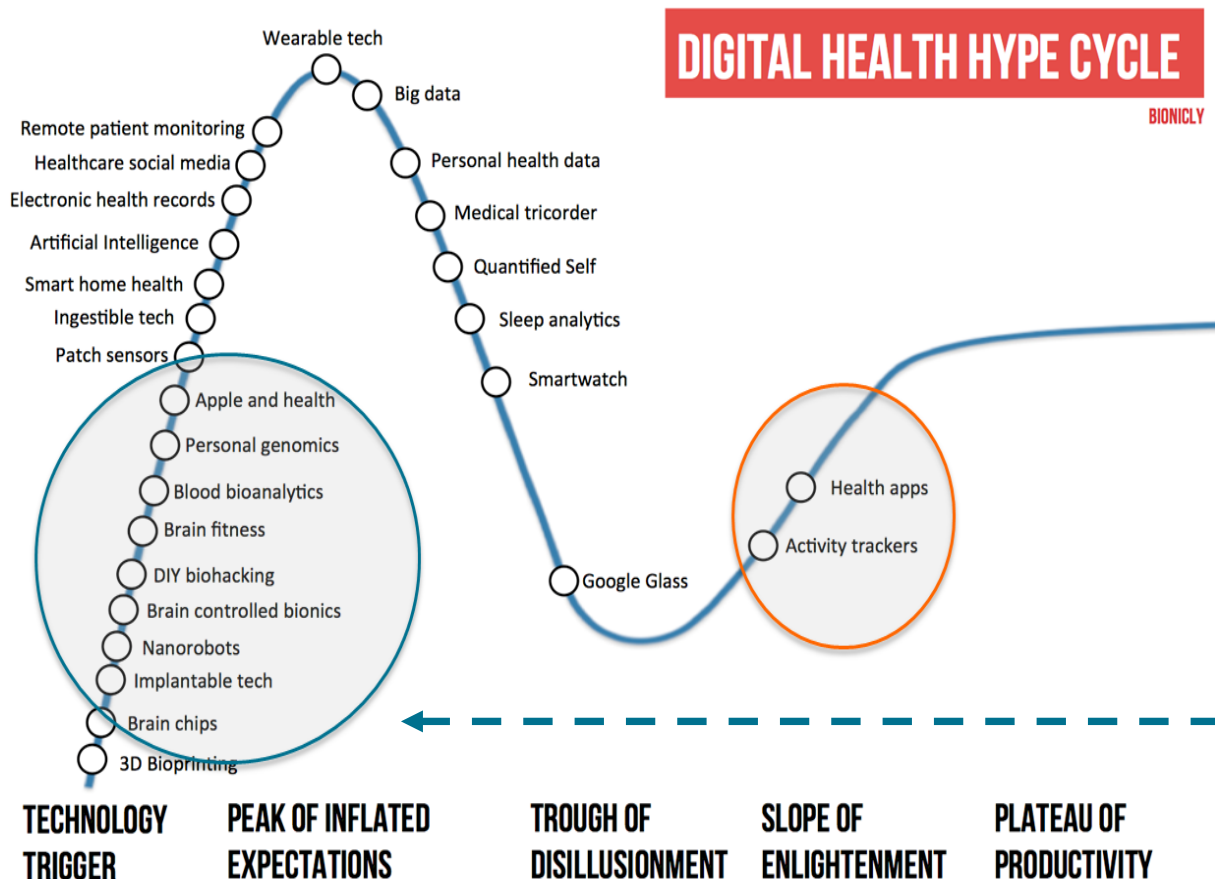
DIGITAL HEALTH HYPE CYCLE

BIONICLY

Wearable tech
Big data
Remote patient monitoring
Healthcare social media
Personal health data
Electronic health records
Medical tricorder
Artificial Intelligence
Quantified Self
Smart home health
Ingestible tech
Sleep analytics
Patch sensors
Smartwatch
Apple and health
Personal genomics
Blood bioanalytics
Health apps
Brain fitness
Activity trackers
DIY biohacking
Google Glass
Brain controlled bionics
Nanorobots
Implantable tech
Brain chips
3D Bioprinting

TECHNOLOGY TRIGGER

PEAK OF INFLATED EXPECTATIONS

TROUGH OF DISILLUSIONMENT

SLOPE OF ENLIGHTENMENT

PLATEAU OF PRODUCTIVITY